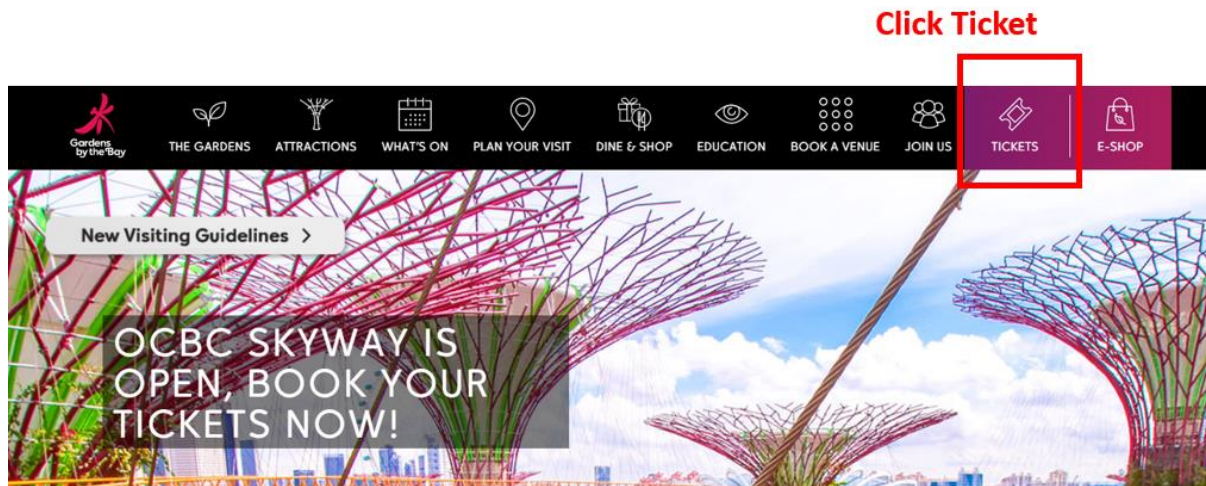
Click Ticket

Gardens by the Bay

THE GARDENS

ATTRACTIONS

WHAT'S ON

PLAN YOUR VISIT

DINE & SHOP

EDUCATION

BOOK A VENUE

JOIN US

TICKETS

E-SHOP

New Visiting Guidelines >

OCBC SKYWAY IS OPEN, BOOK YOUR TICKETS NOW!